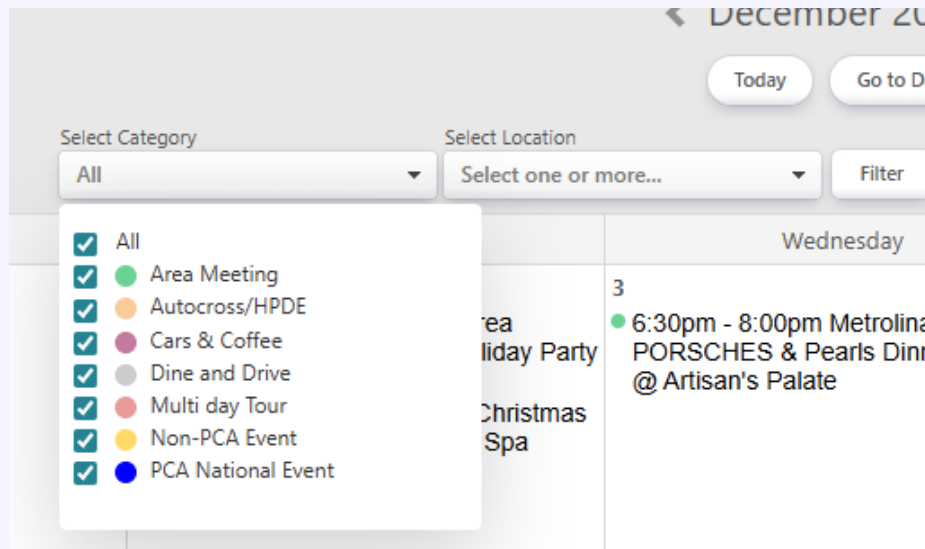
December 20

Today

Go to D

Select Category

All

Select Location

Select one or more...

Filter

All

Area Meeting

Autocross/HPDE

Cars & Coffee

Dine and Drive

Multi day Tour

Non-PCA Event

PCA National Event

rea

liday Party

Christmas

Spa

Wednesday

3

6:30pm - 8:00pm Metrolina PORSCHES & Pearls Dinn @ Artisan's Palate